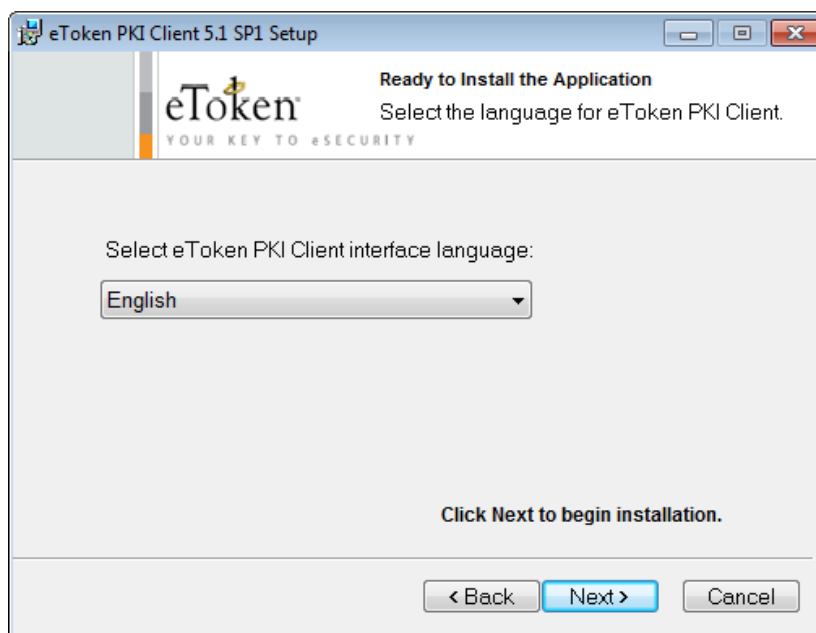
eToken PKI Client 5.1 SP1 Setup

eToken
YOUR KEY TO eSECURITY

Ready to Install the Application
Select the language for eToken PKI Client.

Select eToken PKI Client interface language:

English

Click Next to begin installation.

< Back
Next >
Cancel